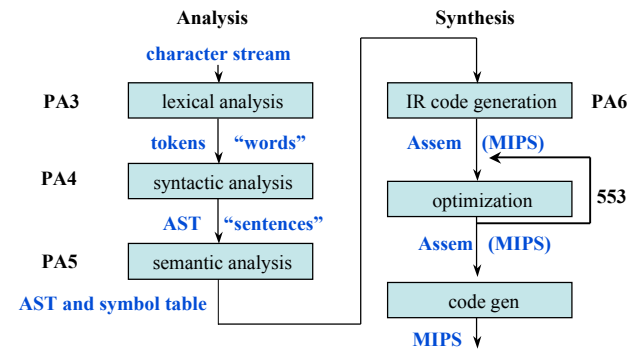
Analysis

character stream

PA3 lexical analysis

tokens "words"

PA4 syntactic analysis

AST "sentences"

PA5 semantic analysis

AST and symbol table

Synthesis

IR code generation PA6

Assem (MIPS)

optimization 553

Assem (MIPS)

code gen

MIPS